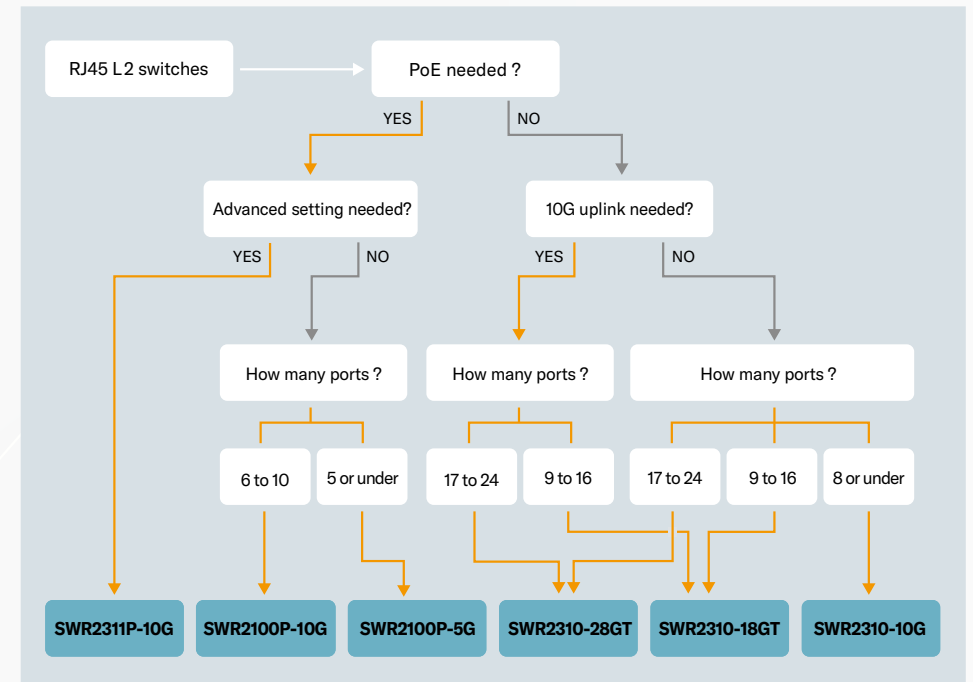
RJ45 L2 switches

PoE needed ?

YES

NO

Advanced setting needed?

10G uplink needed?

YES

NO

YES

NO

How many ports ?

How many ports ?

How many ports ?

6 to 10

5 or under

17 to 24

9 to 16

17 to 24

9 to 16

8 or under

SWR2311P-10G

SWR2100P-10G

SWR2100P-5G

SWR2310-28GT

SWR2310-18GT

SWR2310-10G